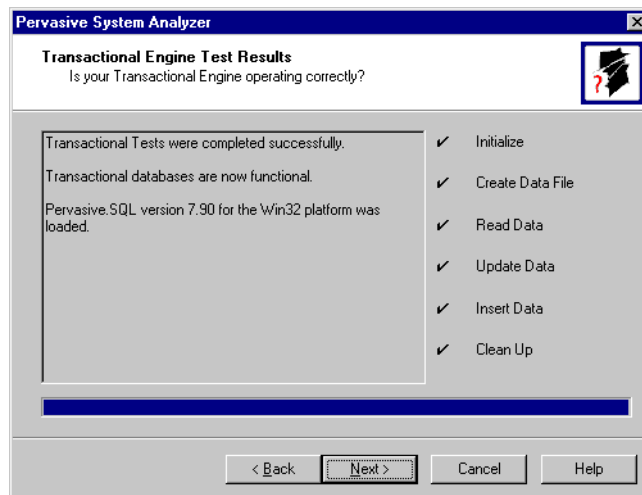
Pervasive System Analyzer

Transactional Engine Test Results
Is your Transactional Engine operating correctly?

Transactional Tests were completed successfully.

Transactional databases are now functional.

Pervasive.SQL version 7.90 for the Win32 platform was loaded.

✔ Initialize
✔ Create Data File
✔ Read Data
✔ Update Data
✔ Insert Data
✔ Clean Up

< Back | Next > | Cancel | Help